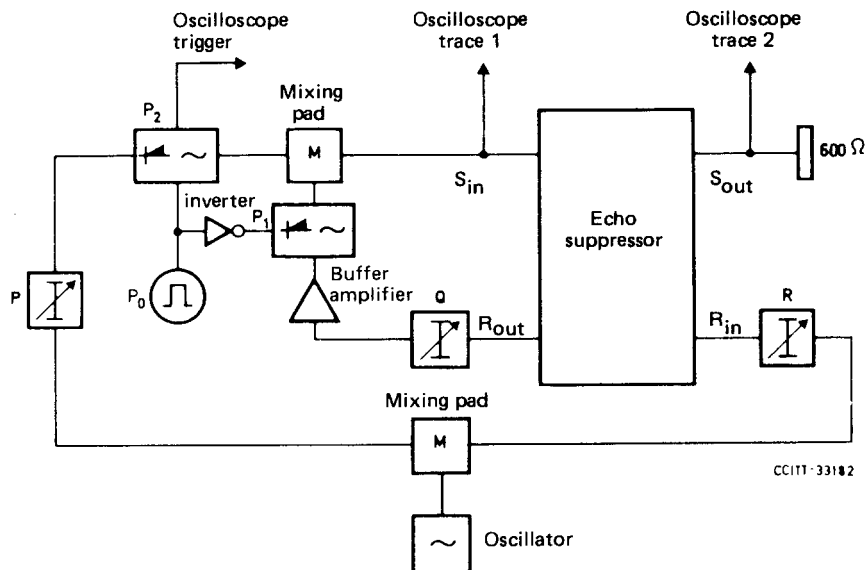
Oscilloscope trigger

Oscilloscope trace 1

Oscilloscope trace 2

$P_2$

Mixing pad

M

$S_{in}$

Echo suppressor

$S_{out}$

600 Ω

inverter

$P_1$

$P_0$

P

Buffer amplifier

Q

$R_{out}$

$R_{in}$

R

Mixing pad

M

CCITT-33182

Oscillator